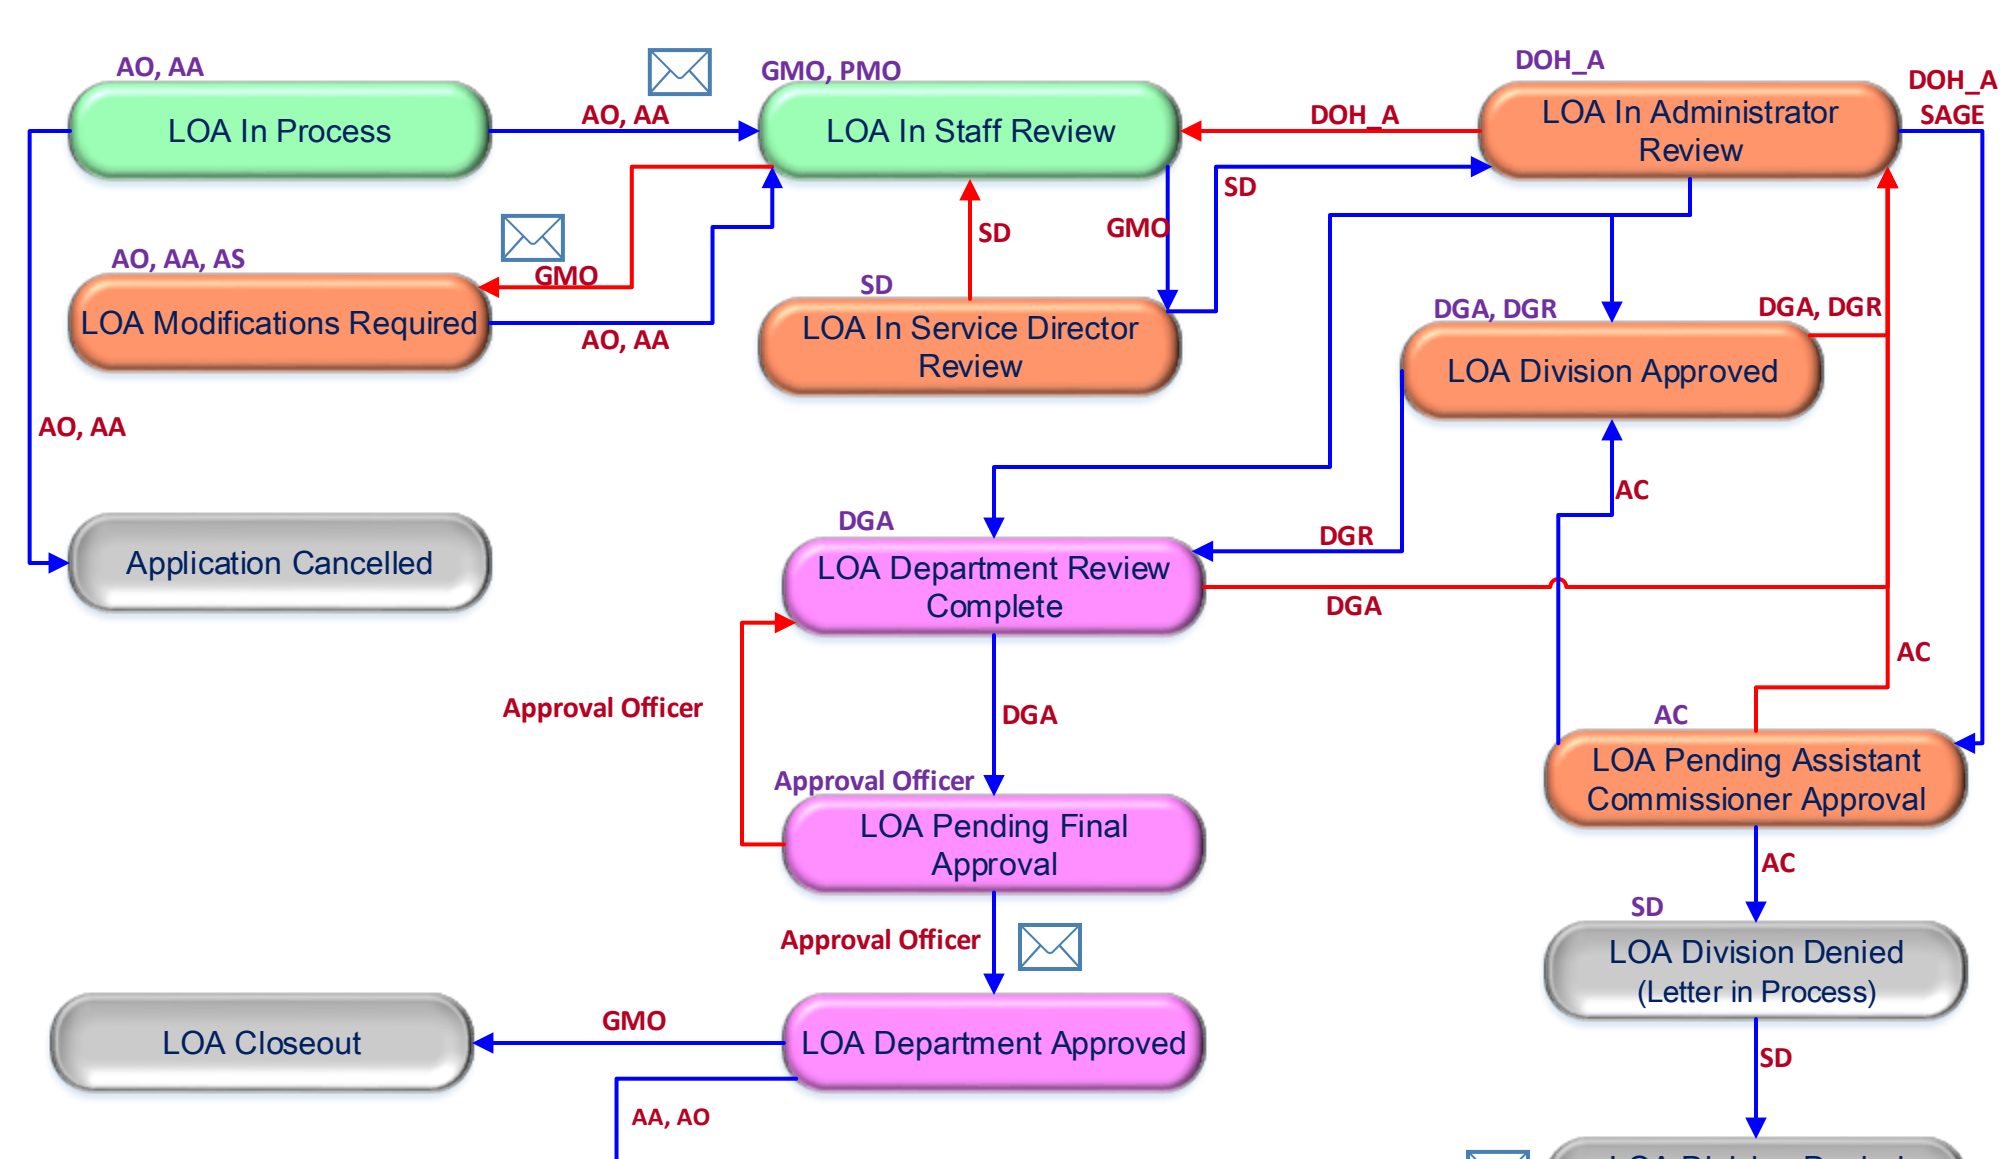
AO, AA
LOA In Process
AO, AA
GMO, PMO
LOA In Staff Review
DOH_A
DOH_A
LOA In Administrator Review
DOH_A SAGE
SD
GMO
SD
AO, AA, AS
GMO
LOA Modifications Required
AO, AA
SD
LOA In Service Director Review
DGA, DGR
DGA, DGR
LOA Division Approved
AO, AA
AC
Application Cancelled
DGA
LOA Department Review Complete
DGR
DGA
AC
Approval Officer
DGA
AC
Approval Officer
LOA Pending Final Approval
LOA Pending Assistant Commissioner Approval
AC
Approval Officer
SD
LOA Division Denied (Letter in Process)
LOA Closeout
GMO
LOA Department Approved
SD
AA, AO
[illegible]